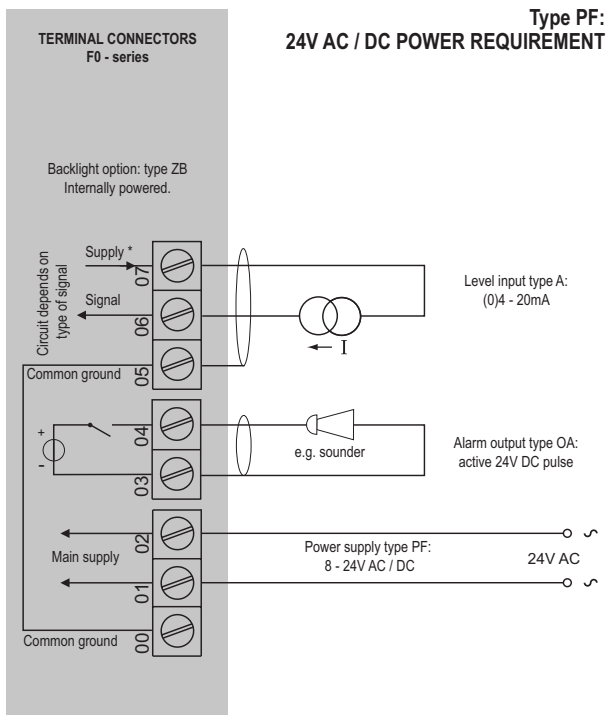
TERMINAL CONNECTORS
F0 - series

Type PF:
24V AC / DC POWER REQUIREMENT

Backlight option: type ZB
Internally powered.

Circuit depends on type of signal

Supply *
07
Signal
06
05
Common ground

Level input type A:
(0)4 - 20mA

I

+
-
04
03
e.g. sounder

Alarm output type OA:
active 24V DC pulse

02
Main supply
01
00
Common ground

Power supply type PF:
8 - 24V AC / DC

24V AC